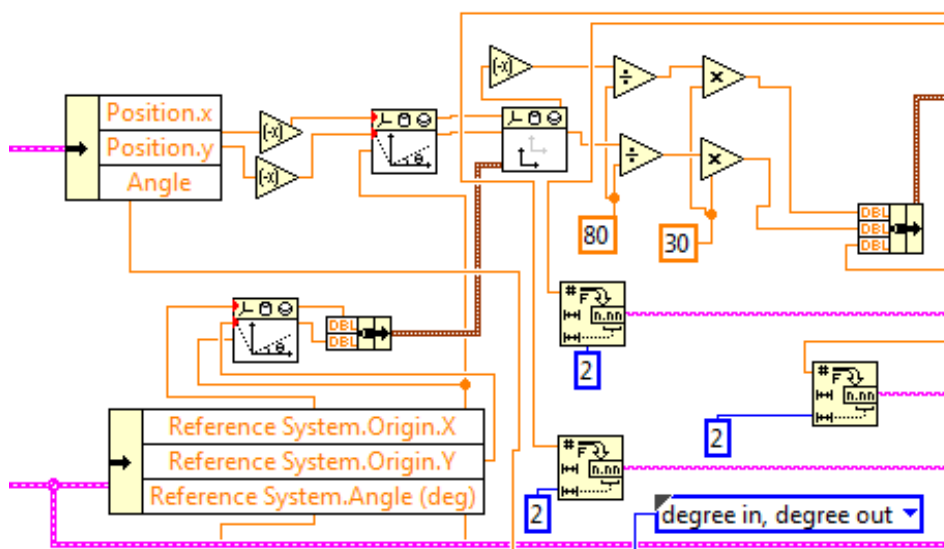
Position.x
Position.y
Angle
(-x)
(-x)
(-x)
÷
÷
×
×
80
30
DBL
DBL
DBL
DBL
DBL
n.nn
2
n.nn
2
n.nn
2
Reference System.Origin.X
Reference System.Origin.Y
Reference System.Angle (deg)
degree in, degree out